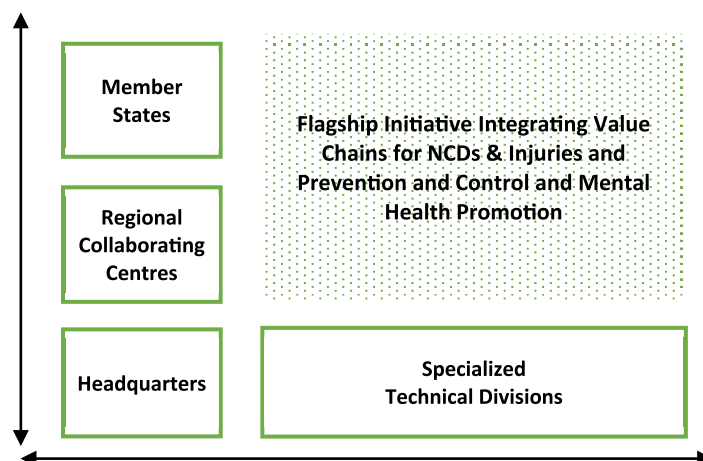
Member States

Regional Collaborating Centres

Headquarters

Flagship Initiative Integrating Value Chains for NCDs & Injuries and Prevention and Control and Mental Health Promotion

Specialized Technical Divisions